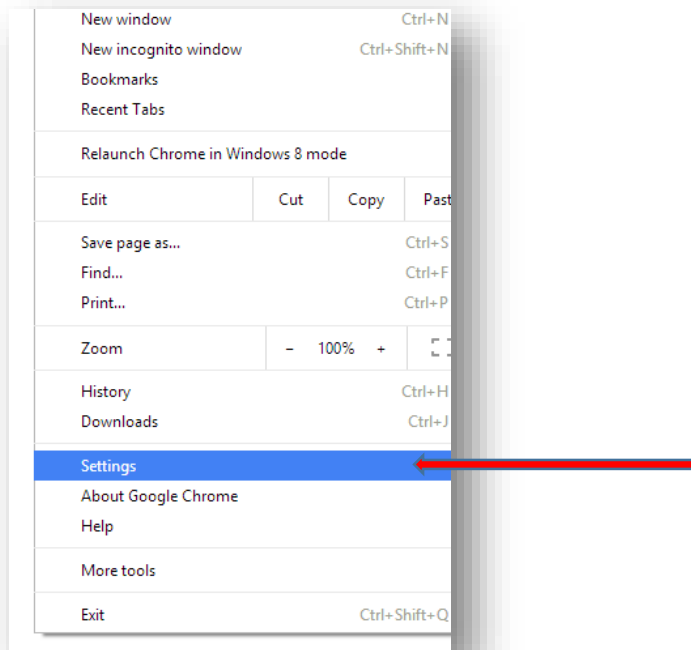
New window Ctrl+N
New incognito window Ctrl+Shift+N
Bookmarks
Recent Tabs

Relaunch Chrome in Windows 8 mode

Edit | Cut | Copy | Past

Save page as... Ctrl+S
Find... Ctrl+F
Print... Ctrl+P

Zoom | – | 100% | +

History Ctrl+H
Downloads Ctrl+J

Settings
About Google Chrome
Help

More tools

Exit Ctrl+Shift+Q